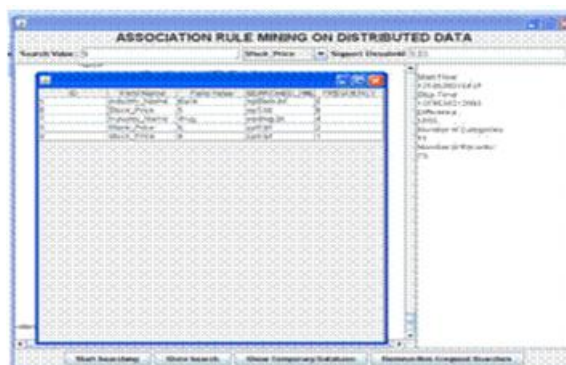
ASSOCIATION RULE MINING ON DISTRIBUTED DATA

Search Value : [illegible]

Stock_Price

Support Threshold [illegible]

| ID | Field Name | Field Value | SEARCHED_FILE | FREQUENCY |
|---|---|---|---|---|
| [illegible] | Industry_Name | Bank | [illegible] | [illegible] |
| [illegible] | Stock_Price | 5 | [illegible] | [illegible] |
| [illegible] | Industry_Name | Pro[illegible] | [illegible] | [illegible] |
| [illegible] | Share_Price | 5 | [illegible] | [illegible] |
| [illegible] | Stock_Price | 5 | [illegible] | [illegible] |

Start Time
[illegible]
Stop Time
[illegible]
Difference
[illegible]
Number of Categories
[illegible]
Number of Records
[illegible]

Start Searching

Show Search

Show Temporary Database

Remove Non-frequent Searches